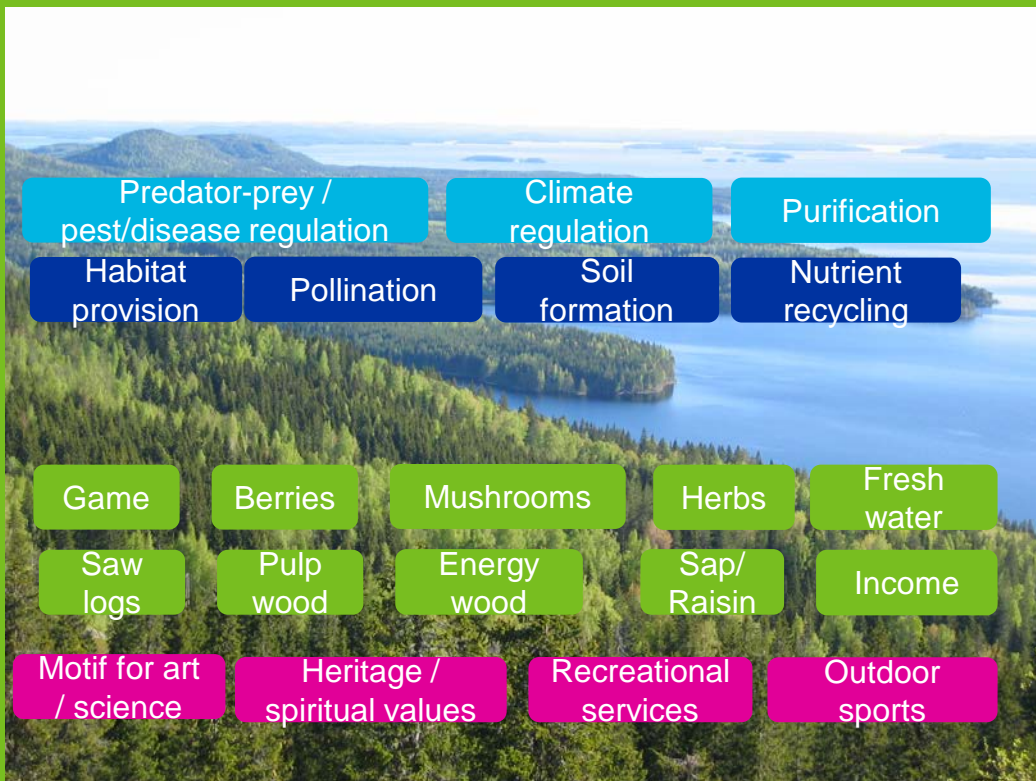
Predator-prey / pest/disease regulation

Climate regulation

Purification

Habitat provision

Pollination

Soil formation

Nutrient recycling

Game

Berries

Mushrooms

Herbs

Fresh water

Saw logs

Pulp wood

Energy wood

Sap/ Raisin

Income

Motif for art / science

Heritage / spiritual values

Recreational services

Outdoor sports